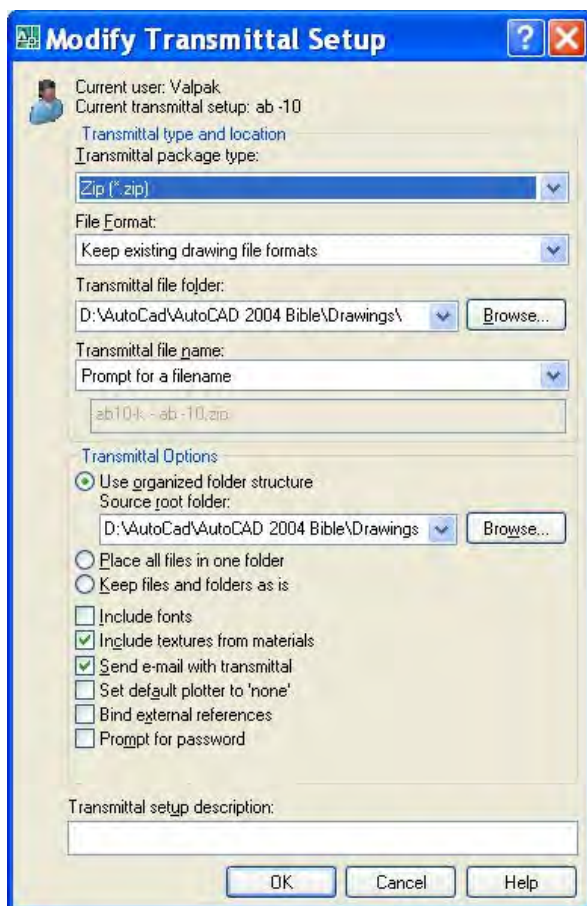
Modify Transmittal Setup

Current user: Valpak
Current transmittal setup: ab -10

Transmittal type and location

Transmittal package type:

Zip (*.zip)

File Format:

Keep existing drawing file formats

Transmittal file folder:

D:\AutoCad\AutoCAD 2004 Bible\Drawings\

Browse...

Transmittal file name:

Prompt for a filename

ab10-k - ab -10.zip

Transmittal Options

Use organized folder structure
Source root folder:

D:\AutoCad\AutoCAD 2004 Bible\Drawings

Browse...

Place all files in one folder

Keep files and folders as is

Include fonts

Include textures from materials

Send e-mail with transmittal

Set default plotter to 'none'

Bind external references

Prompt for password

Transmittal setup description:

OK

Cancel

Help